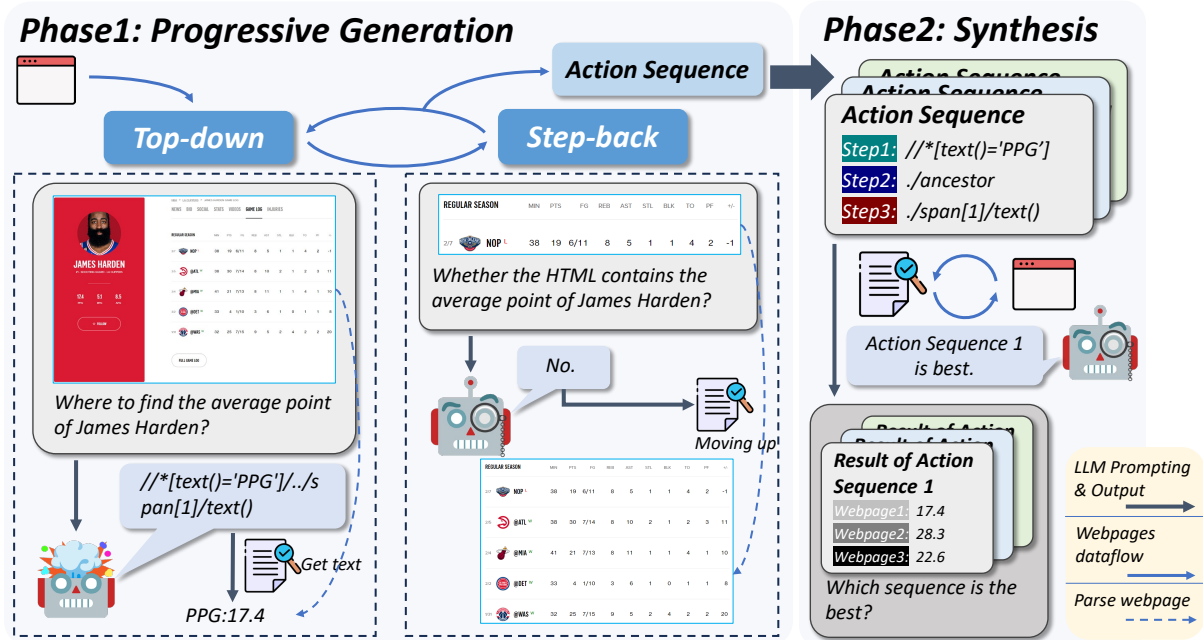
Phase1: Progressive Generation

Action Sequence

Top-down

Step-back

Phase2: Synthesis

Action Sequence

Action Sequence

Action Sequence

Step1: //*[text()='PPG']

Step2: ./ancestor

Step3: ./span[1]/text()

JAMES HARDEN

Where to find the average point of James Harden?

//*[text()='PPG']/../span[1]/text()

Get text

PPG:17.4

| REGULAR SEASON | MIN | PTS | FG | REB | AST | STL | BLK | TO | PF | +/- |
|---|---|---|---|---|---|---|---|---|---|---|
| 2/7 NOP | 38 | 19 | 6/11 | 8 | 5 | 1 | 1 | 4 | 2 | -1 |

Whether the HTML contains the average point of James Harden?

No.

Moving up

| REGULAR SEASON | MIN | PTS | FG | REB | AST | STL | BLK | TO | PF | +/- |
|---|---|---|---|---|---|---|---|---|---|---|
| NOP | 38 | 19 | 6/11 | 8 | 5 | 1 | 1 | 4 | 2 | -1 |
| @ATL | 38 | 30 | 7/14 | 8 | 10 | 2 | 1 | 2 | 3 | 11 |
| @MIA | 41 | 21 | 7/13 | 8 | 11 | 1 | 1 | 4 | 1 | 10 |
| @DET | 33 | 4 | 1/10 | 3 | 6 | 1 | 0 | 1 | 1 | 8 |
| @WAS | 32 | 25 | 7/15 | 9 | 5 | 2 | 4 | 2 | 2 | 20 |

Action Sequence 1 is best.

Result of Action

Result of Action

Result of Action Sequence 1

Webpage1: 17.4

Webpage2: 28.3

Webpage3: 22.6

Which sequence is the best?

LLM Prompting & Output

Webpages dataflow

Parse webpage